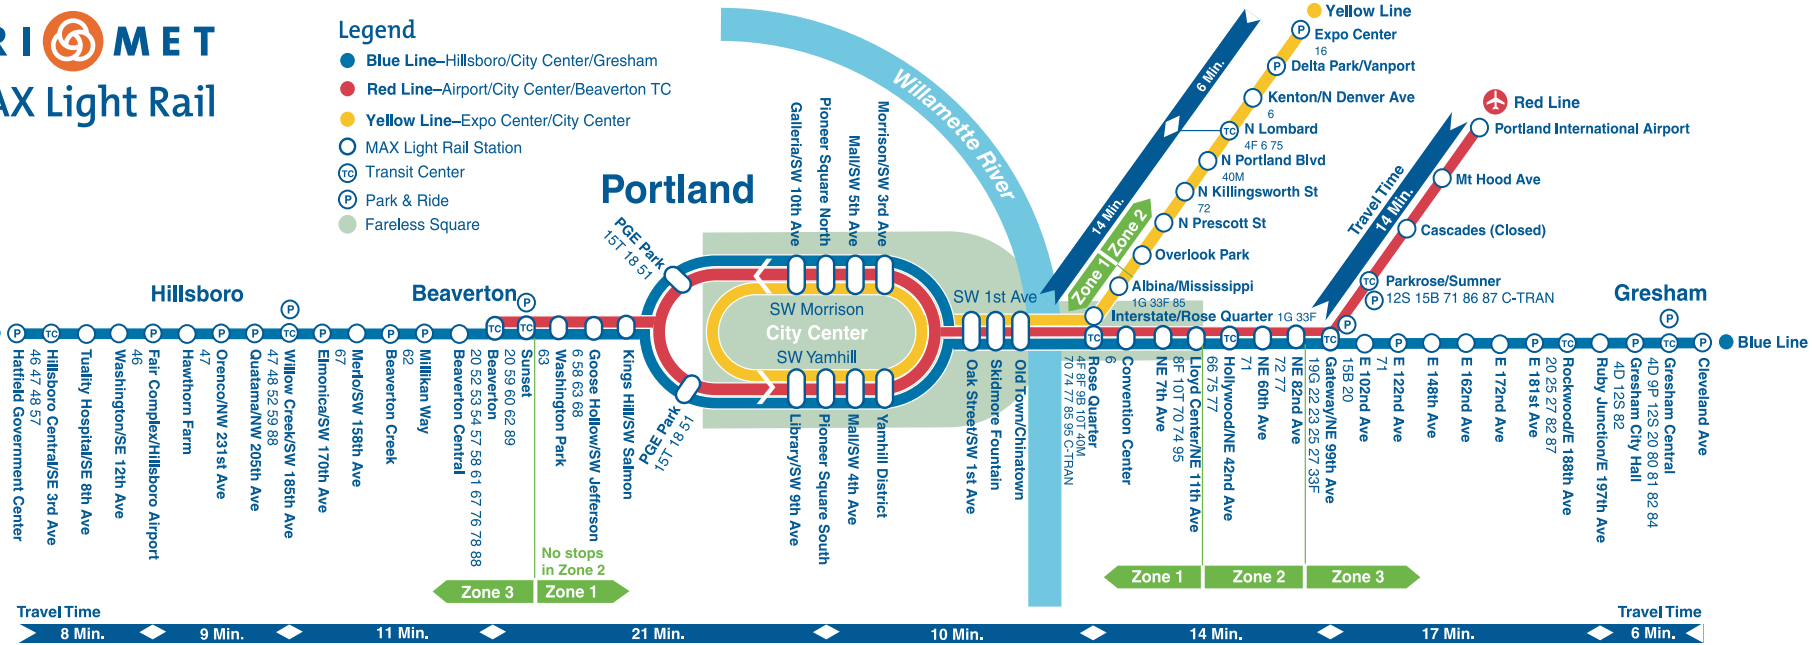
RI MET
AX Light Rail

Legend
Blue Line–Hillsboro/City Center/Gresham
Red Line–Airport/City Center/Beaverton TC
Yellow Line–Expo Center/City Center
MAX Light Rail Station
TC Transit Center
P Park & Ride
Fareless Square

Portland

Willamette River

Yellow Line
Expo Center
16
Delta Park/Vanport
Kenton/N Denver Ave
6
N Lombard
4F 6 75
N Portland Blvd
40M
N Killingsworth St
72
N Prescott St
Overlook Park
Albina/Mississippi
1G 33F 85
Interstate/Rose Quarter 1G 33F

6 Min.
14 Min.
Zone 1 Zone 2

Red Line
Portland International Airport
Mt Hood Ave
Cascades (Closed)
Parkrose/Sumner
12S 15B 71 86 87 C-TRAN
Travel Time 14 Min.

Gresham
Blue Line

Hillsboro
Beaverton

PGE Park
15T 18 51
PGE Park
15T 18 51

SW Morrison
City Center
SW Yamhill
SW 1st Ave

Galleria/SW 10th Ave
Pioneer Square North
Mall/SW 5th Ave
Morrison/SW 3rd Ave
Library/SW 9th Ave
Pioneer Square South
Mall/SW 4th Ave
Yamhill District
Oak Street/SW 1st Ave
Skidmore Fountain
Old Town/Chinatown

Hatfield Government Center
Hillsboro Central/SE 3rd Ave
46 47 48 57
Tuality Hospital/SE 8th Ave
Washington/SE 12th Ave
Fair Complex/Hillsboro Airport
46
Hawthorn Farm
Orenco/NW 231st Ave
47
Quatama/NW 205th Ave
Willow Creek/SW 185th Ave
47 48 52 59 88
Elmonica/SW 170th Ave
67
Merlo/SW 158th Ave
Beaverton Creek
62
Millikan Way
Beaverton Central
Beaverton
20 52 53 54 57 58 61 67 76 78 88
Sunset
20 59 60 62 89
Washington Park
63
Goose Hollow/SW Jefferson
6 58 63 68
Kings Hill/SW Salmon
No stops in Zone 2

Rose Quarter
4F 8F 9B 10T 40M 70 74 77 85 95 C-TRAN
Convention Center
6
NE 7th Ave
Lloyd Center/NE 11th Ave
8F 10T 70 74 95
Hollywood/NE 42nd Ave
66 75 77
NE 60th Ave
71
NE 82nd Ave
72 77
Gateway/NE 99th Ave
19G 22 23 25 27 33F
E 102nd Ave
15B 20
E 122nd Ave
71
E 148th Ave
E 162nd Ave
E 172nd Ave
E 181st Ave
Rockwood/E 188th Ave
20 25 27 82 87
Ruby Junction/E 197th Ave
Gresham City Hall
4D 12S 82
Gresham Central
4D 9P 12S 20 80 81 82 84
Cleveland Ave

Zone 3
Zone 1
Zone 1
Zone 2
Zone 3

Travel Time
8 Min.
9 Min.
11 Min.
21 Min.
10 Min.
14 Min.
17 Min.
Travel Time
6 Min.